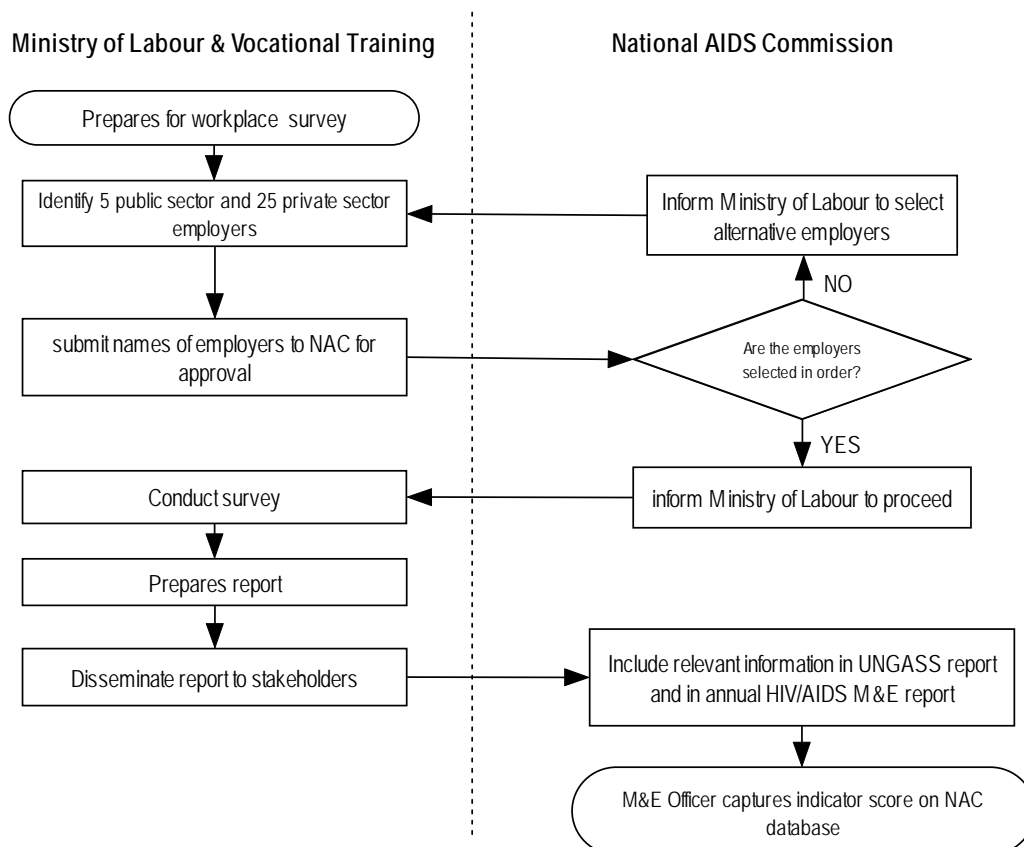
Ministry of Labour & Vocational Training

National AIDS Commission

Prepares for workplace survey

Identify 5 public sector and 25 private sector employers

Inform Ministry of Labour to select alternative employers

NO

submit names of employers to NAC for approval

Are the employers selected in order?

YES

Conduct survey

inform Ministry of Labour to proceed

Prepares report

Disseminate report to stakeholders

Include relevant information in UNGASS report and in annual HIV/AIDS M&E report

M&E Officer captures indicator score on NAC database